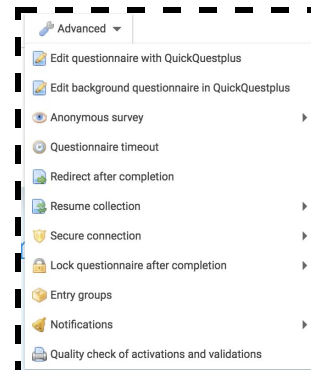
Advanced

Edit questionnaire with QuickQuestplus

Edit background questionnaire in QuickQuestplus

Anonymous survey

Questionnaire timeout

Redirect after completion

Resume collection

Secure connection

Lock questionnaire after completion

Entry groups

Notifications

Quality check of activations and validations